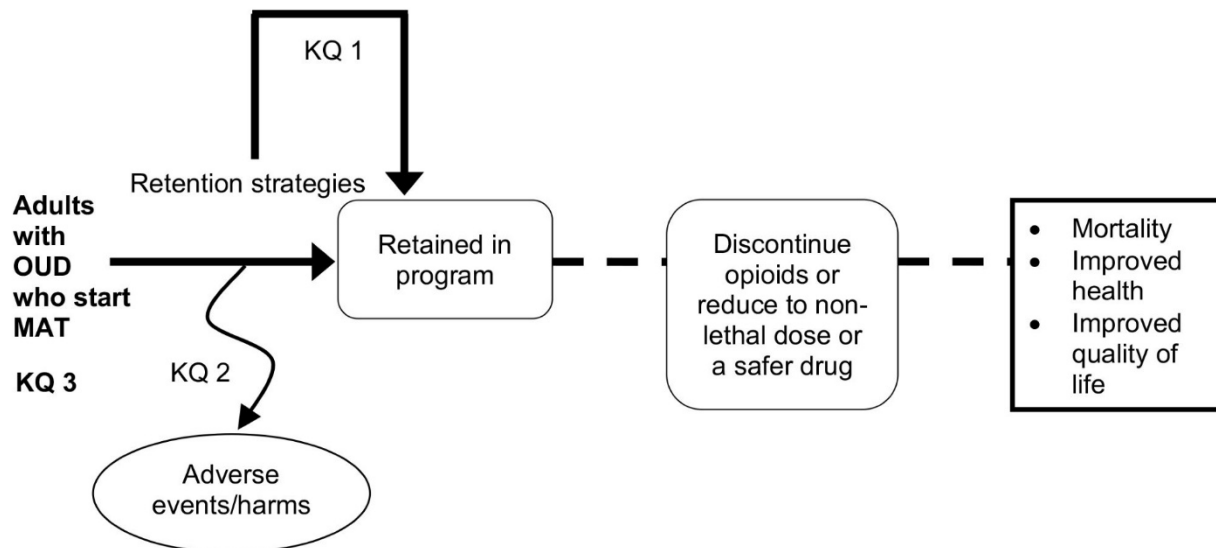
KQ 1

Retention strategies

Adults with OUD who start MAT

KQ 3

Retained in program

Discontinue opioids or reduce to non-lethal dose or a safer drug

- Mortality
- Improved health
- Improved quality of life

KQ 2

Adverse events/harms